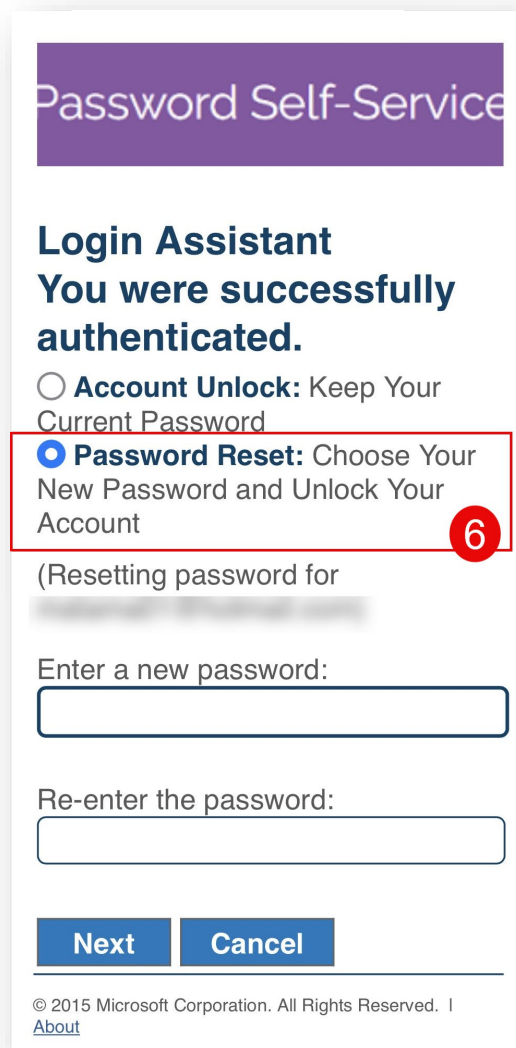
Password Self-Service

Login Assistant
You were successfully authenticated.

Account Unlock: Keep Your Current Password

Password Reset: Choose Your New Password and Unlock Your Account

6

(Resetting password for
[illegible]

Enter a new password:

Re-enter the password:

Next Cancel

© 2015 Microsoft Corporation. All Rights Reserved. | About